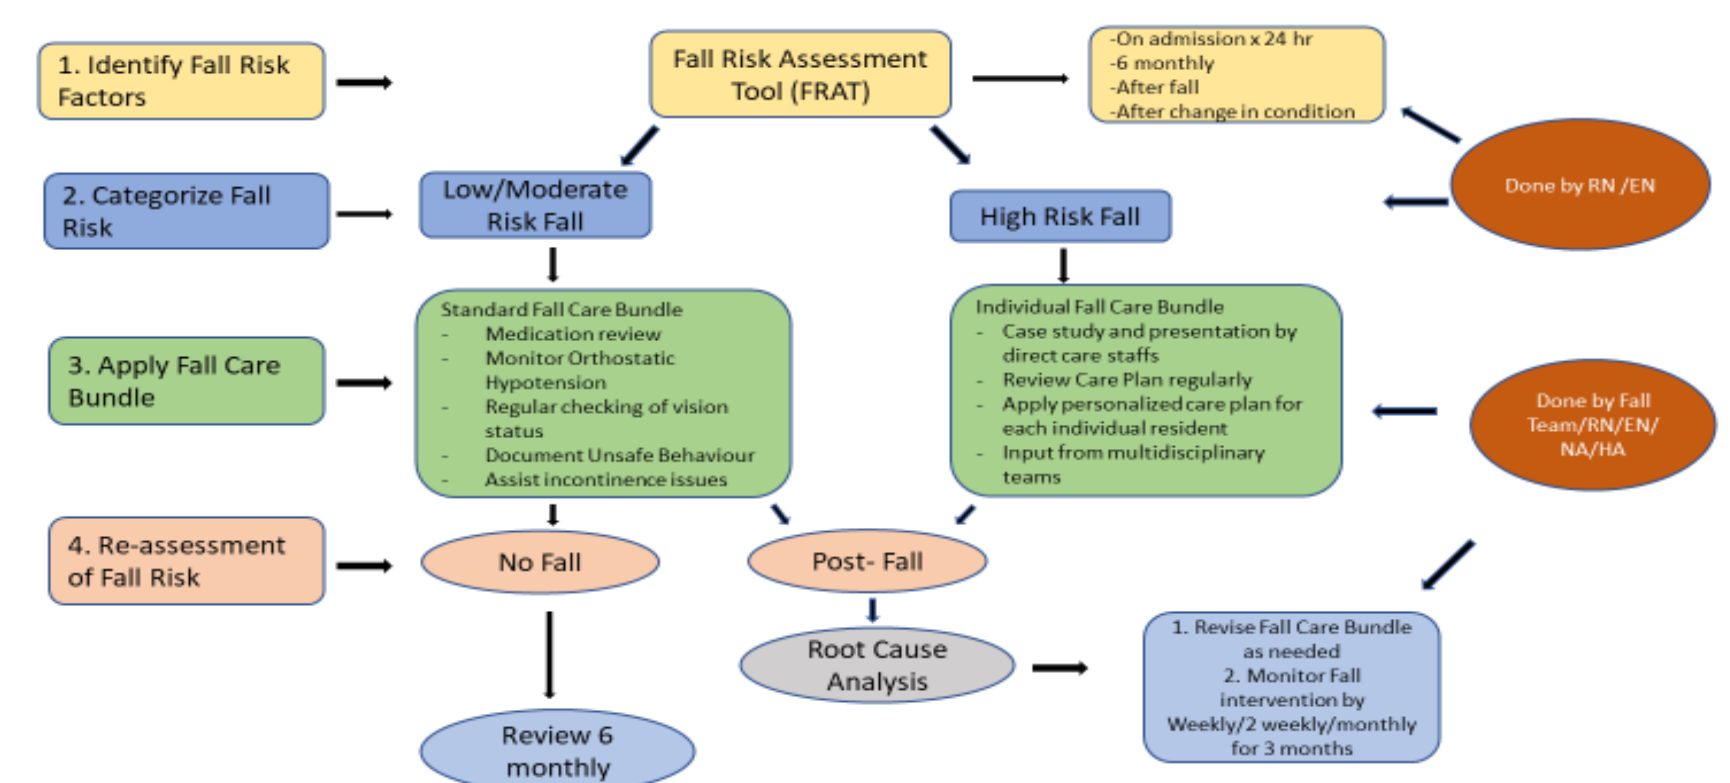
1. Identify Fall Risk Factors

Fall Risk Assessment Tool (FRAT)

-On admission x 24 hr
-6 monthly
-After fall
-After change in condition

2. Categorize Fall Risk

Low/Moderate Risk Fall

High Risk Fall

Done by RN /EN

3. Apply Fall Care Bundle

Standard Fall Care Bundle
- Medication review
- Monitor Orthostatic Hypotension
- Regular checking of vision status
- Document Unsafe Behaviour
- Assist incontinence issues

Individual Fall Care Bundle
- Case study and presentation by direct care staffs
- Review Care Plan regularly
- Apply personalized care plan for each individual resident
- Input from multidisciplinary teams

Done by Fall Team/RN/EN/ NA/HA

4. Re-assessment of Fall Risk

No Fall

Post- Fall

Root Cause Analysis

1. Revise Fall Care Bundle as needed
2. Monitor Fall intervention by Weekly/2 weekly/monthly for 3 months

Review 6 monthly